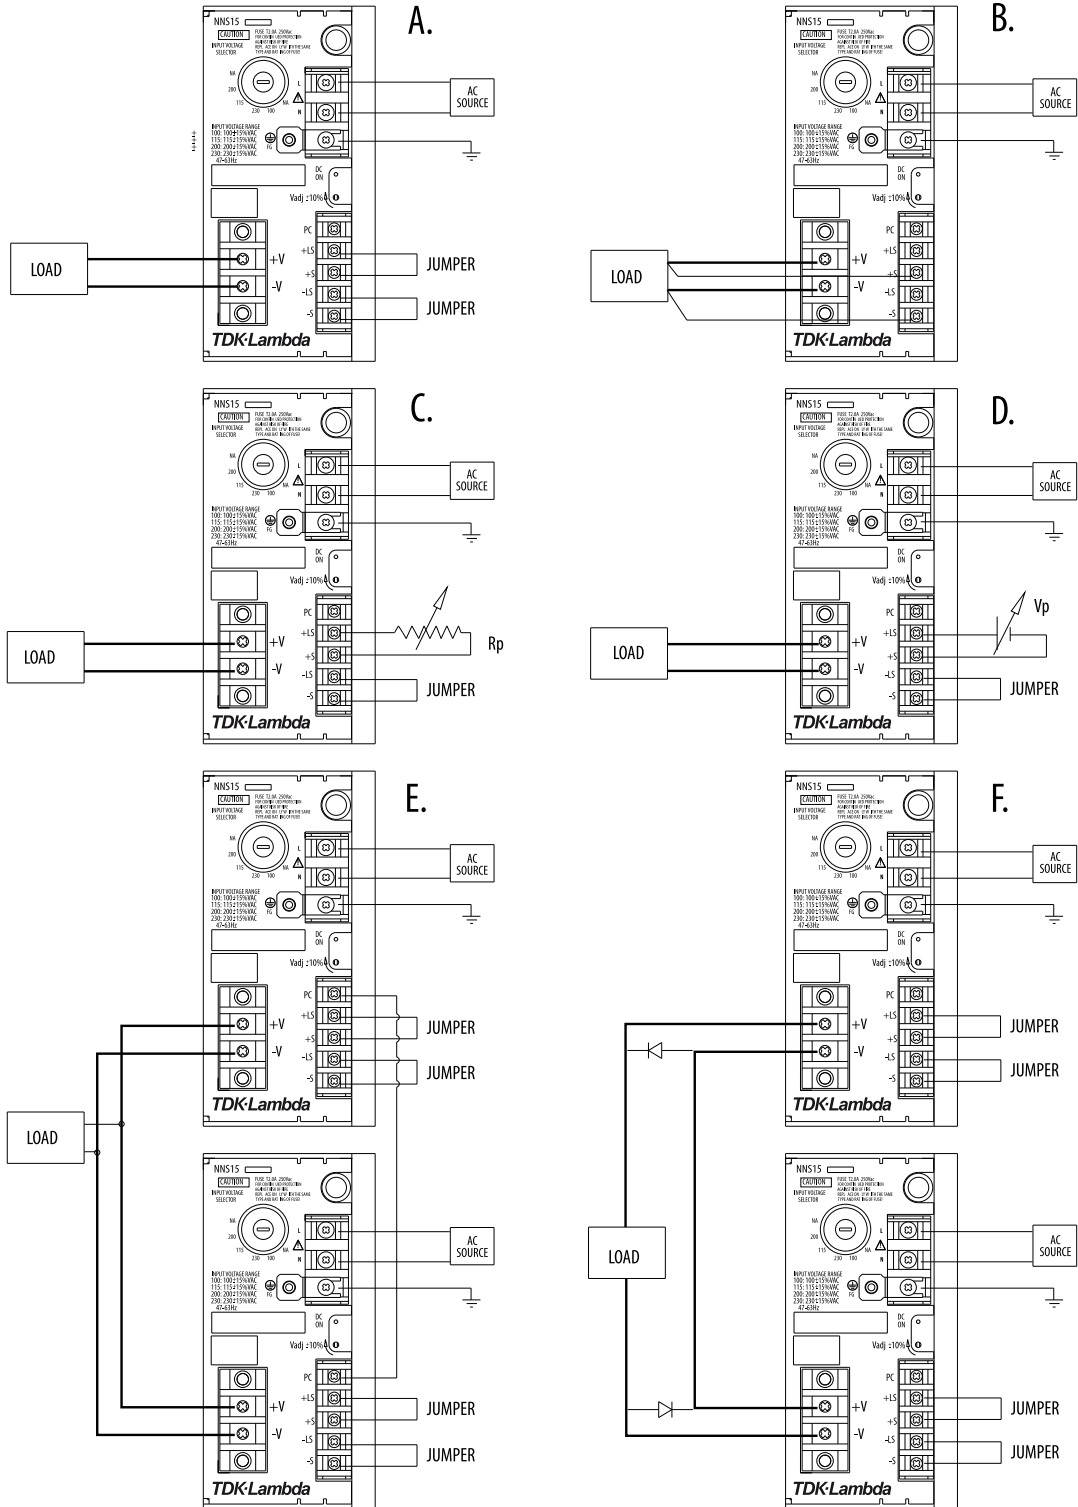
A.

NNS15
CAUTION
FUSE T2.0A 250Vac
INPUT VOLTAGE SELECTOR
NA
200
115
230 100
NA
L
N
AC SOURCE
INPUT VOLTAGE RANGE
100: 100±15%VAC
115: 115±15%VAC
200: 200±15%VAC
230: 230±15%VAC
47-63Hz
FG
DC ON
Vadj ±10%
PC
+LS
+S
-LS
-S
+V
-V
LOAD
JUMPER
JUMPER
TDK·Lambda

B.

NNS15
CAUTION
AC SOURCE
DC ON
Vadj ±10%
PC
+LS
+S
-LS
-S
+V
-V
LOAD
TDK·Lambda

C.

NNS15
CAUTION
AC SOURCE
DC ON
Vadj ±10%
PC
+LS
+S
-LS
-S
+V
-V
LOAD
Rp
JUMPER
TDK·Lambda

D.

NNS15
CAUTION
AC SOURCE
DC ON
Vadj ±10%
PC
+LS
+S
-LS
-S
+V
-V
LOAD
Vp
JUMPER
TDK·Lambda

E.

NNS15
CAUTION
AC SOURCE
DC ON
Vadj ±10%
PC
+LS
+S
-LS
-S
+V
-V
JUMPER
JUMPER
TDK·Lambda
LOAD
NNS15
CAUTION
AC SOURCE
DC ON
Vadj ±10%
PC
+LS
+S
-LS
-S
+V
-V
JUMPER
JUMPER
TDK·Lambda

F.

NNS15
CAUTION
AC SOURCE
DC ON
Vadj ±10%
PC
+LS
+S
-LS
-S
+V
-V
JUMPER
JUMPER
TDK·Lambda
LOAD
NNS15
CAUTION
AC SOURCE
DC ON
Vadj ±10%
PC
+LS
+S
-LS
-S
+V
-V
JUMPER
JUMPER
TDK·Lambda